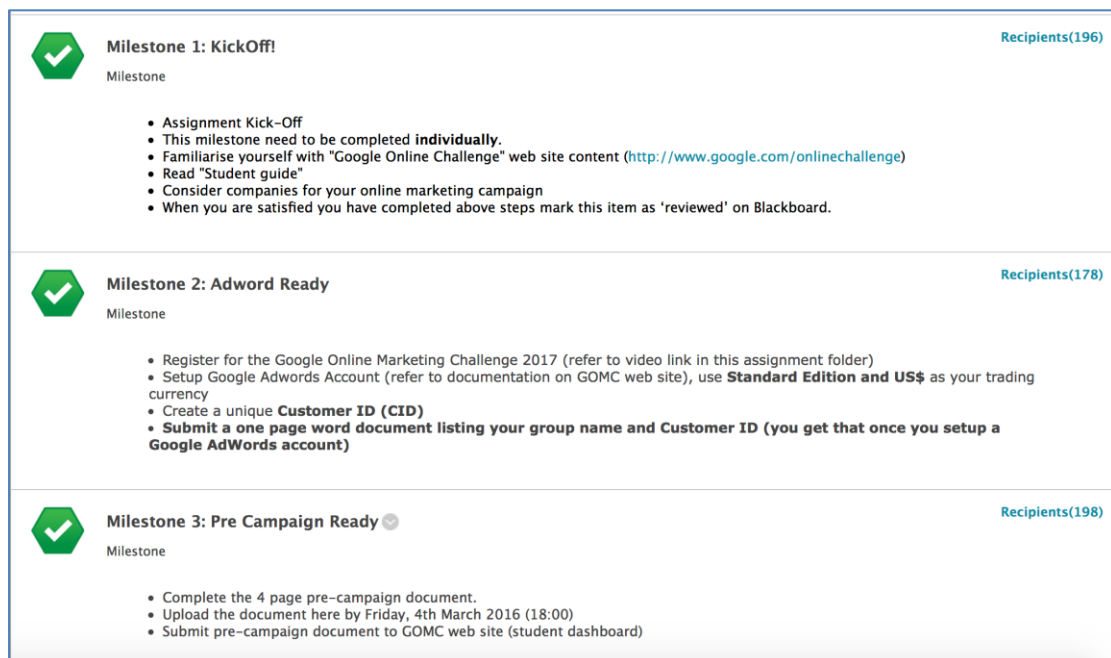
Milestone 1: KickOff!

Recipients(196)

Milestone

- Assignment Kick-Off
- This milestone need to be completed **individually**.
- Familiarise yourself with "Google Online Challenge" web site content (http://www.google.com/onlinechallenge)
- Read "Student guide"
- Consider companies for your online marketing campaign
- When you are satisfied you have completed above steps mark this item as 'reviewed' on Blackboard.

Milestone 2: Adword Ready

Recipients(178)

Milestone

- Register for the Google Online Marketing Challenge 2017 (refer to video link in this assignment folder)
- Setup Google Adwords Account (refer to documentation on GOMC web site), use **Standard Edition and US$** as your trading currency
- Create a unique **Customer ID (CID)**
- **Submit a one page word document listing your group name and Customer ID (you get that once you setup a Google AdWords account)**

Milestone 3: Pre Campaign Ready

Recipients(198)

Milestone

- Complete the 4 page pre-campaign document.
- Upload the document here by Friday, 4th March 2016 (18:00)
- Submit pre-campaign document to GOMC web site (student dashboard)